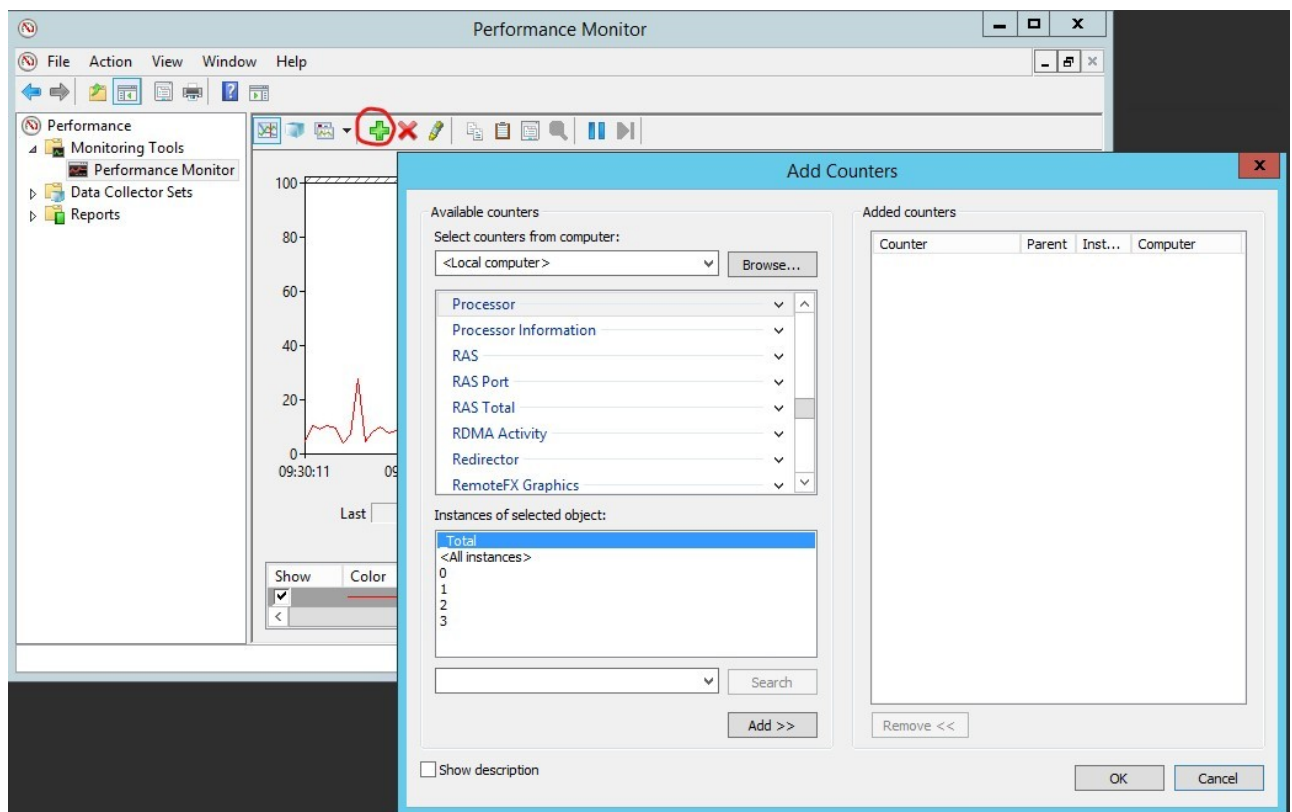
Performance Monitor

File Action View Window Help

Performance
Monitoring Tools
Performance Monitor
Data Collector Sets
Reports

100
80
60
40
20
0
09:30:11
09

Last

Show Color

Add Counters

Available counters
Select counters from computer:
<Local computer>
Browse...

Processor
Processor Information
RAS
RAS Port
RAS Total
RDMA Activity
Redirector
RemoteFX Graphics

Instances of selected object:
_Total
<All instances>
0
1
2
3

Search

Add >>

Added counters

| Counter | Parent | Inst... | Computer |
|---|---|---|---|

Remove <<

Show description

OK
Cancel